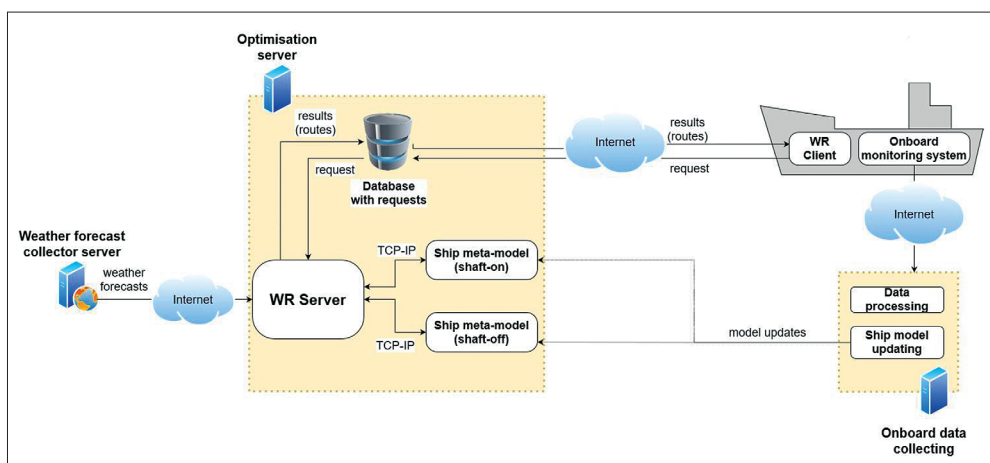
Optimisation server

results (routes)

request

Database with requests

Internet

results (routes)

request

WR Client

Onboard monitoring system

Internet

Weather forecast collector server

weather forecasts

Internet

WR Server

TCP-IP

Ship meta-model (shaft-on)

Ship meta-model (shaft-off)

TCP-IP

model updates

Data processing

Ship model updating

Onboard data collecting